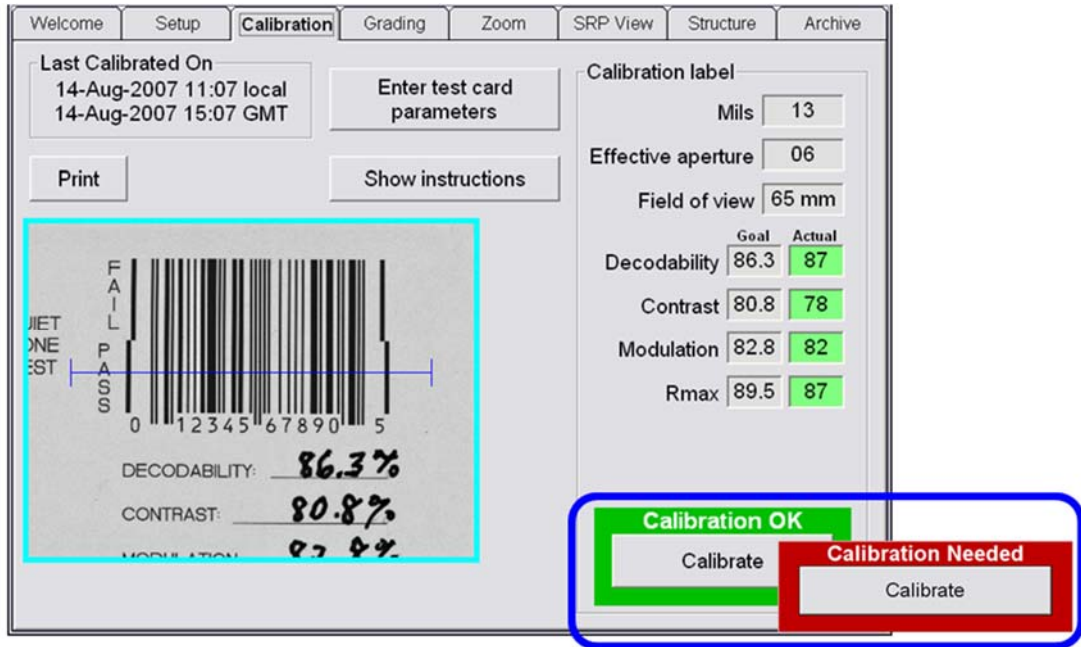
Welcome | Setup | Calibration | Grading | Zoom | SRP View | Structure | Archive

Last Calibrated On
14-Aug-2007 11:07 local
14-Aug-2007 15:07 GMT

Enter test card parameters

Print

Show instructions

Calibration label

Mils 13

Effective aperture 06

Field of view 65 mm

| | Goal | Actual |
|---|---|---|
| Decodability | 86.3 | 87 |
| Contrast | 80.8 | 78 |
| Modulation | 82.8 | 82 |
| Rmax | 89.5 | 87 |

FAIL
PASS
UIET
ONE
EST
0 12345 67890 5

DECODABILITY: 86.3%

CONTRAST: 80.8%

MODULATION: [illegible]

Calibration OK
Calibrate

Calibration Needed
Calibrate